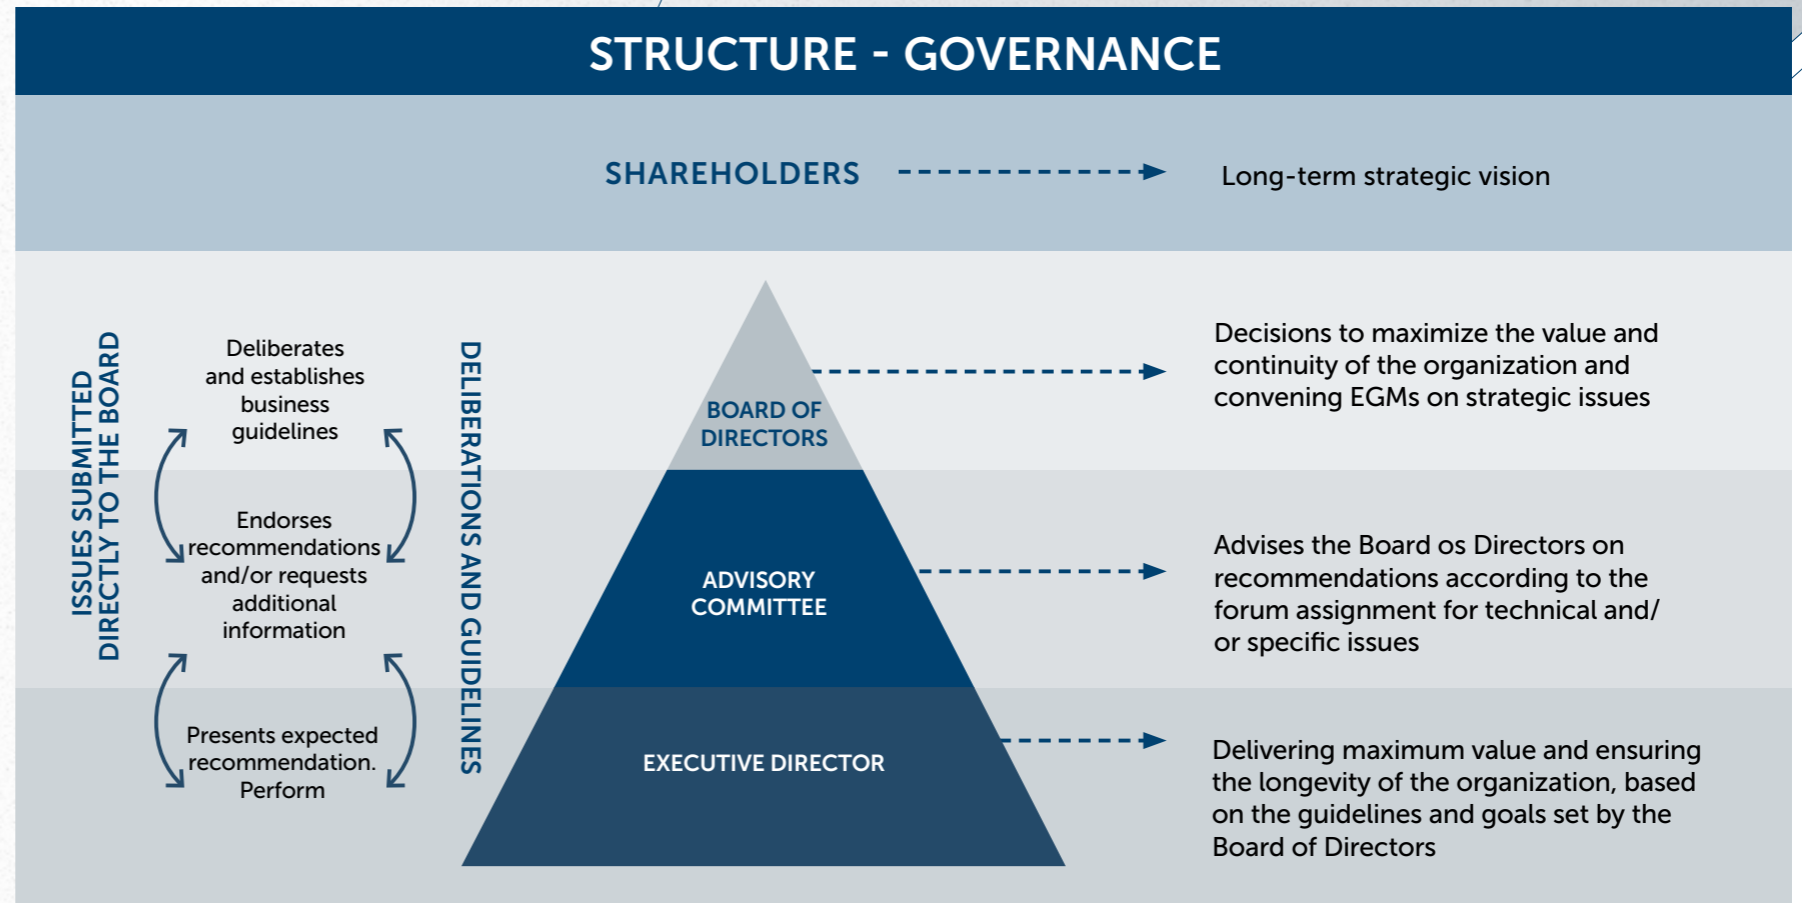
STRUCTURE - GOVERNANCE

SHAREHOLDERS

Long-term strategic vision

ISSUES SUBMITTED DIRECTLY TO THE BOARD

Deliberates and establishes business guidelines

Endorses recommendations and/or requests additional information

Presents expected recommendation. Perform

DELIBERATIONS AND GUIDELINES

BOARD OF DIRECTORS

ADVISORY COMMITTEE

EXECUTIVE DIRECTOR

Decisions to maximize the value and continuity of the organization and convening EGMs on strategic issues

Advises the Board os Directors on recommendations according to the forum assignment for technical and/ or specific issues

Delivering maximum value and ensuring the longevity of the organization, based on the guidelines and goals set by the Board of Directors